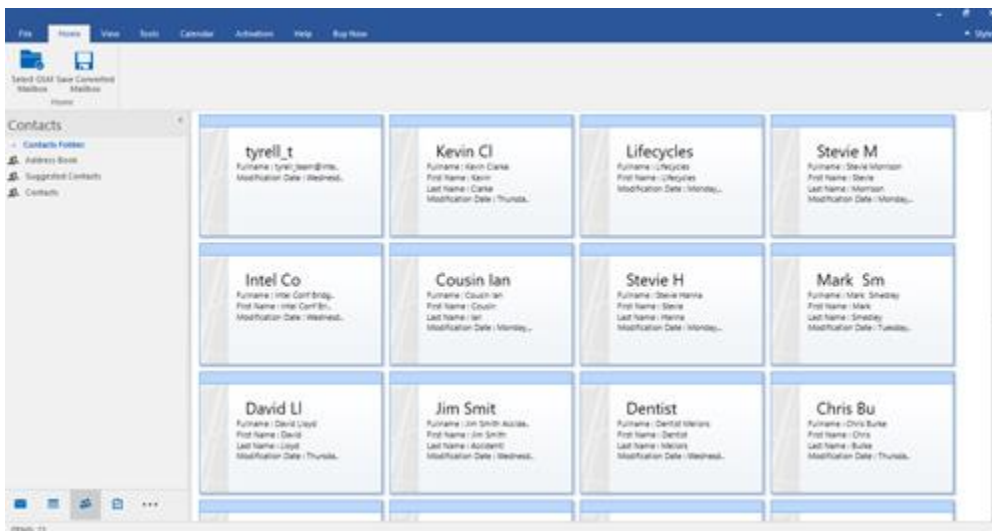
File Home View Tools Calendar Activation Help Buy Now

Select OST Mailbox Save Converted Mailbox
Home

Contacts
Contacts Folder
Address Book
Suggested Contacts
Contacts

tyrell_t
Fullname : tyrell_team@inte..
Modification Date : Wednesd..

Kevin Cl
Fullname : Kevin Clarke
First Name : Kevin
Last Name : Clarke
Modification Date : Thursda..

Lifecycles
Fullname : Lifecycles
First Name : Lifecycles
Modification Date : Monday,..

Stevie M
Fullname : Stevie Morrison
First Name : Stevie
Last Name : Morrison
Modification Date : Monday,..

Intel Co
Fullname : Intel Conf Brdg..
First Name : Intel Conf Br..
Modification Date : Wednesd..

Cousin Ian
Fullname : Cousin Ian
First Name : Cousin
Last Name : Ian
Modification Date : Monday,..

Stevie H
Fullname : Stevie Hanna
First Name : Stevie
Last Name : Hanna
Modification Date : Monday,..

Mark Sm
Fullname : Mark Smedley
First Name : Mark
Last Name : Smedley
Modification Date : Tuesday,..

David Ll
Fullname : David Lloyd
First Name : David
Last Name : Lloyd
Modification Date : Thursda..

Jim Smit
Fullname : Jim Smith Accide..
First Name : Jim Smith
Last Name : Accident
Modification Date : Wednesd..

Dentist
Fullname : Dentist Meriors
First Name : Dentist
Last Name : Meriors
Modification Date : Wednesd..

Chris Bu
Fullname : Chris Burke
First Name : Chris
Last Name : Burke
Modification Date : Thursda..

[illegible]